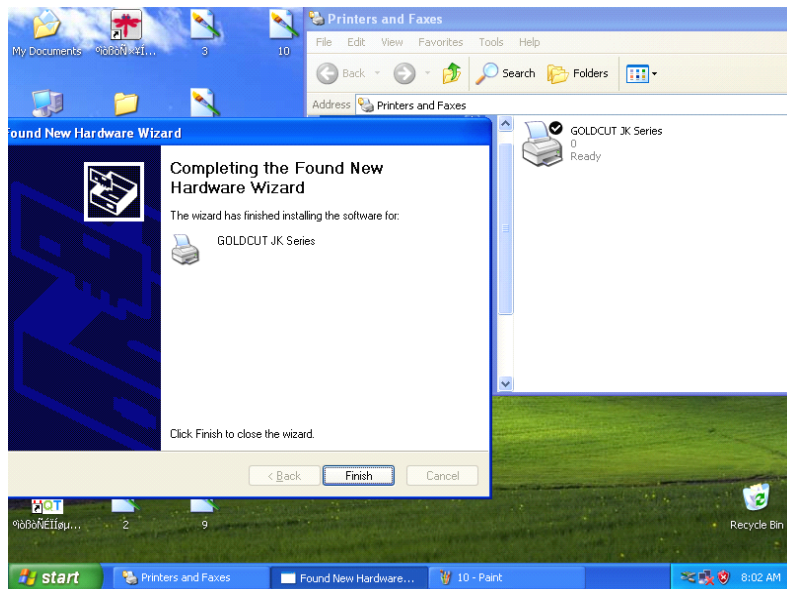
My Documents
ºìõöÑ×Ï...
3
10
Printers and Faxes
File Edit View Favorites Tools Help
Back
Search
Folders
Address Printers and Faxes
Found New Hardware Wizard
Completing the Found New Hardware Wizard
The wizard has finished installing the software for:
GOLDCUT JK Series
Click Finish to close the wizard.
< Back
Finish
Cancel
GOLDCUT JK Series
0
Ready
QT
ºìõöÑÉÏøµ...
2
9
Recycle Bin
start
Printers and Faxes
Found New Hardware...
10 - Paint
8:02 AM